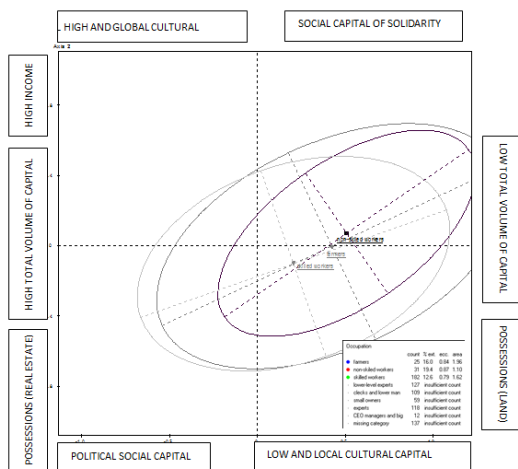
HIGH AND GLOBAL CULTURAL

SOCIAL CAPITAL OF SOLIDARITY

Axis 2

HIGH INCOME

HIGH TOTAL VOLUME OF CAPITAL

POSSESSIONS (REAL ESTATE)

LOW TOTAL VOLUME OF CAPITAL

POSSESSIONS (LAND)

non-skilled workers

farmers

skilled workers

Occupation

| | count | % ext | ecc. | area |
|---|---|---|---|---|
| farmers | 25 | 16.0 | 0.84 | 1.56 |
| non-skilled workers | 31 | 19.4 | 0.87 | 1.10 |
| skilled workers | 182 | 12.6 | 0.79 | 1.52 |
| lower-level experts | 127 | insufficient count | | |
| clerks and lower man | 109 | insufficient count | | |
| small owners | 59 | insufficient count | | |
| experts | 118 | insufficient count | | |
| CEO managers and big | 12 | insufficient count | | |
| missing category | 137 | insufficient count | | |

POLITICAL SOCIAL CAPITAL

LOW AND LOCAL CULTURAL CAPITAL